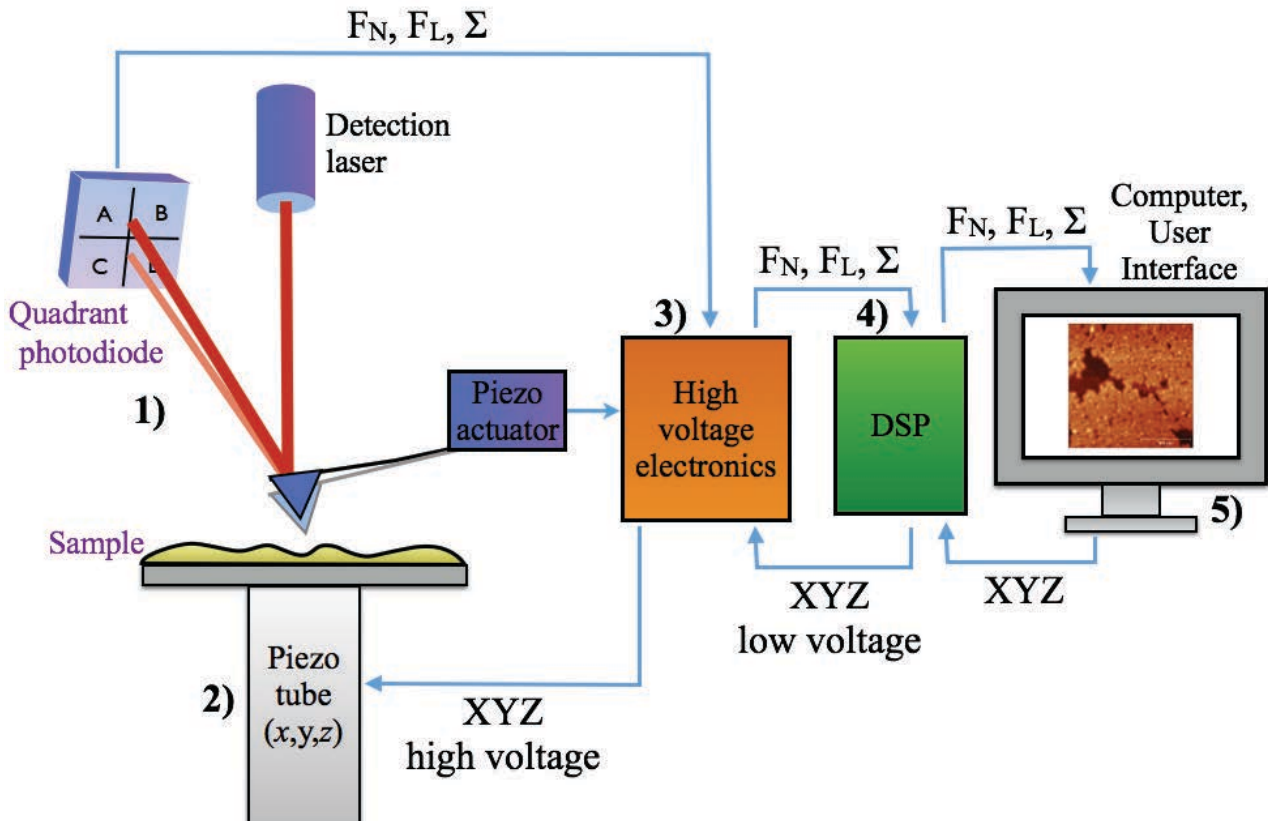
$F_N$, $F_L$, $\Sigma$

Detection laser

A B C D

Quadrant photodiode

1)

Piezo actuator

3)

High voltage electronics

$F_N$, $F_L$, $\Sigma$

4)

DSP

$F_N$, $F_L$, $\Sigma$

Computer, User Interface

5)

Sample

Piezo tube ($x$,y,$z$)

2)

XYZ high voltage

XYZ low voltage

XYZ